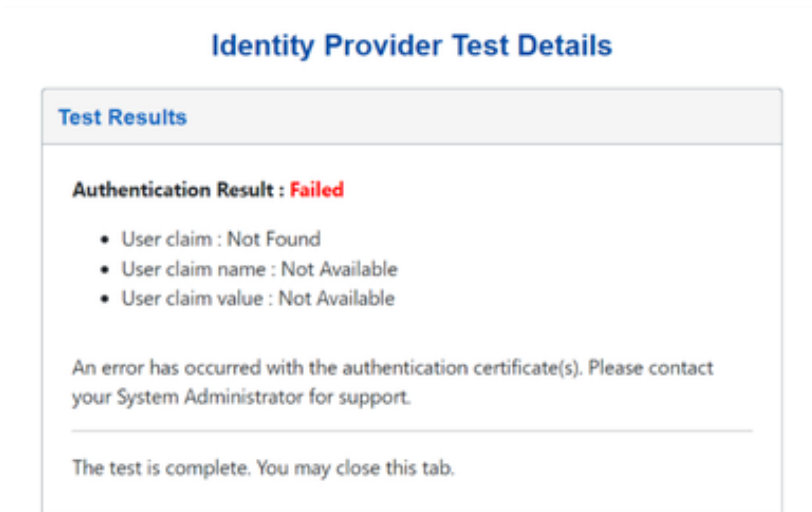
Identity Provider Test Details

Test Results

Authentication Result : Failed

- User claim : Not Found
- User claim name : Not Available
- User claim value : Not Available

An error has occurred with the authentication certificate(s). Please contact your System Administrator for support.

The test is complete. You may close this tab.